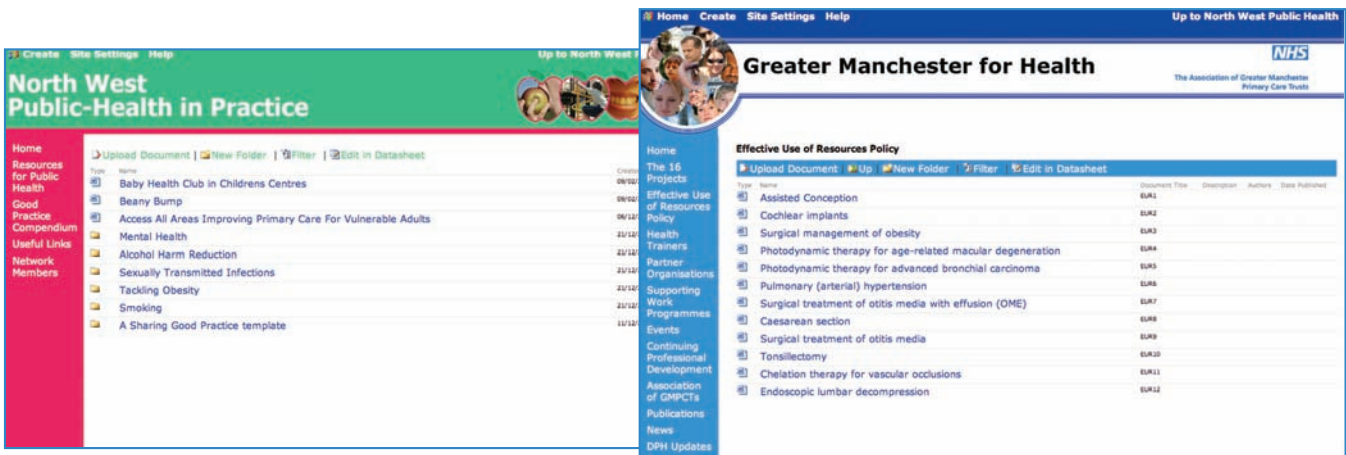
Create Site Settings Help

Up to North West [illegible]

North West
Public-Health in Practice

Home
Resources for Public Health
Good Practice Compendium
Useful Links
Network Members

Upload Document | New Folder | Filter | Edit in Datasheet

| Type | Name | Created |
|---|---|---|
| | Baby Health Club in Childrens Centres | 09/02/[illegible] |
| | Beany Bump | 09/02/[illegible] |
| | Access All Areas Improving Primary Care For Vulnerable Adults | 06/12/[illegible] |
| | Mental Health | 21/12/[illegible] |
| | Alcohol Harm Reduction | 21/12/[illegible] |
| | Sexually Transmitted Infections | 21/12/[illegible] |
| | Tackling Obesity | 21/12/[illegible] |
| | Smoking | 21/12/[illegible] |
| | A Sharing Good Practice template | 11/12/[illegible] |

Home Create Site Settings Help

Up to North West Public Health

Greater Manchester for Health

NHS
The Association of Greater Manchester Primary Care Trusts

Home
The 16 Projects
Effective Use of Resources Policy
Health Trainers
Partner Organisations
Supporting Work Programmes
Events
Continuing Professional Development
Association of GMPCTs
Publications
News
DPH Updates

Effective Use of Resources Policy

Upload Document | Up | New Folder | Filter | Edit in Datasheet

| Type | Name | Document Title | Description | Authors | Date Published |
|---|---|---|---|---|---|
| | Assisted Conception | EUR1 | | | |
| | Cochlear implants | EUR2 | | | |
| | Surgical management of obesity | EUR3 | | | |
| | Photodynamic therapy for age-related macular degeneration | EUR4 | | | |
| | Photodynamic therapy for advanced bronchial carcinoma | EUR5 | | | |
| | Pulmonary (arterial) hypertension | EUR6 | | | |
| | Surgical treatment of otitis media with effusion (OME) | EUR7 | | | |
| | Caesarean section | EUR8 | | | |
| | Surgical treatment of otitis media | EUR9 | | | |
| | Tonsillectomy | EUR10 | | | |
| | Chelation therapy for vascular occlusions | EUR11 | | | |
| | Endoscopic lumbar decompression | EUR12 | | | |